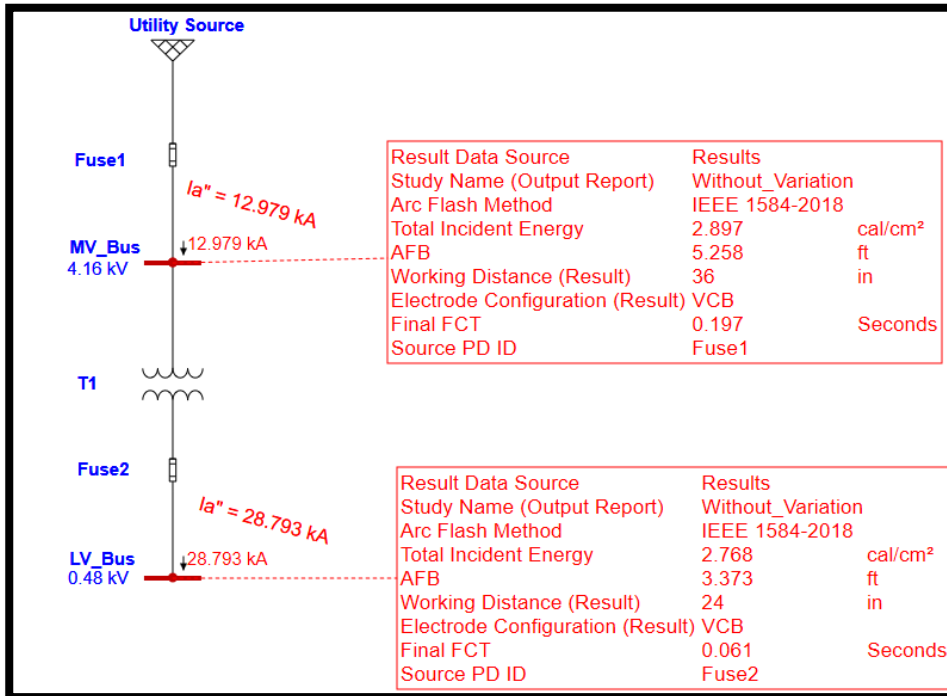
Utility Source

Fuse1

Ia" = 12.979 kA

MV_Bus
4.16 kV

12.979 kA

| Result Data Source | Results | |
|---|---|---|
| Study Name (Output Report) | Without_Variation | |
| Arc Flash Method | IEEE 1584-2018 | |
| Total Incident Energy | 2.897 | cal/cm² |
| AFB | 5.258 | ft |
| Working Distance (Result) | 36 | in |
| Electrode Configuration (Result) | VCB | |
| Final FCT | 0.197 | Seconds |
| Source PD ID | Fuse1 | |

T1

Fuse2

Ia" = 28.793 kA

LV_Bus
0.48 kV

28.793 kA

| Result Data Source | Results | |
|---|---|---|
| Study Name (Output Report) | Without_Variation | |
| Arc Flash Method | IEEE 1584-2018 | |
| Total Incident Energy | 2.768 | cal/cm² |
| AFB | 3.373 | ft |
| Working Distance (Result) | 24 | in |
| Electrode Configuration (Result) | VCB | |
| Final FCT | 0.061 | Seconds |
| Source PD ID | Fuse2 | |